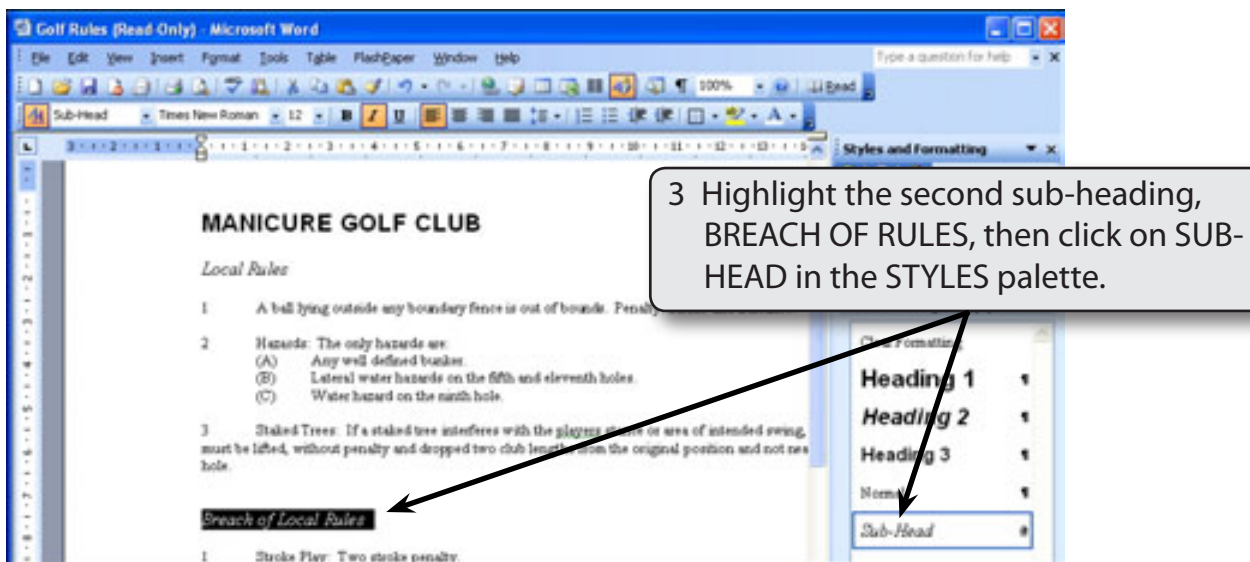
Golf Rules (Read Only) - Microsoft Word

File Edit View Insert Format Tools Table FlashPaper Window Help

Type a question for help

100%

Read

Sub-Head Times New Roman 12 B I U

Styles and Formatting

3 Highlight the second sub-heading, BREACH OF RULES, then click on SUB-HEAD in the STYLES palette.

MANICURE GOLF CLUB

Local Rules

1 A ball lying outside any boundary fence is out of bounds. Penalty

2 Hazards: The only hazards are:
(A) Any well defined bunker.
(B) Lateral water hazards on the fifth and eleventh holes.
(C) Water hazard on the ninth hole.

3 Staked Trees: If a staked tree interferes with the players stance or area of intended swing, must be lifted, without penalty and dropped two club lengths from the original position and not nea hole.

Breach of Local Rules

1 Stroke Play: Two stroke penalty.

Clear Formatting

Heading 1

Heading 2

Heading 3

Normal

Sub-Head